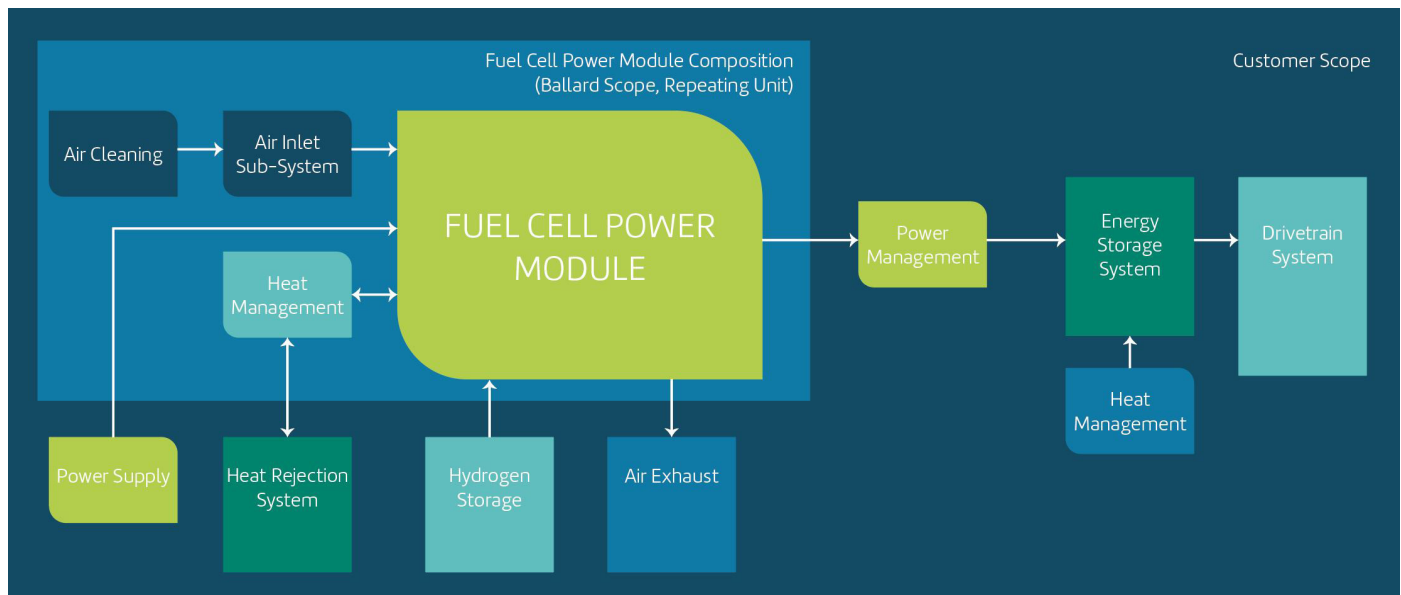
Fuel Cell Power Module Composition
(Ballard Scope, Repeating Unit)

Customer Scope

Air Cleaning

Air Inlet Sub-System

FUEL CELL POWER MODULE

Heat Management

Power Management

Energy Storage System

Drivetrain System

Heat Management

Power Supply

Heat Rejection System

Hydrogen Storage

Air Exhaust